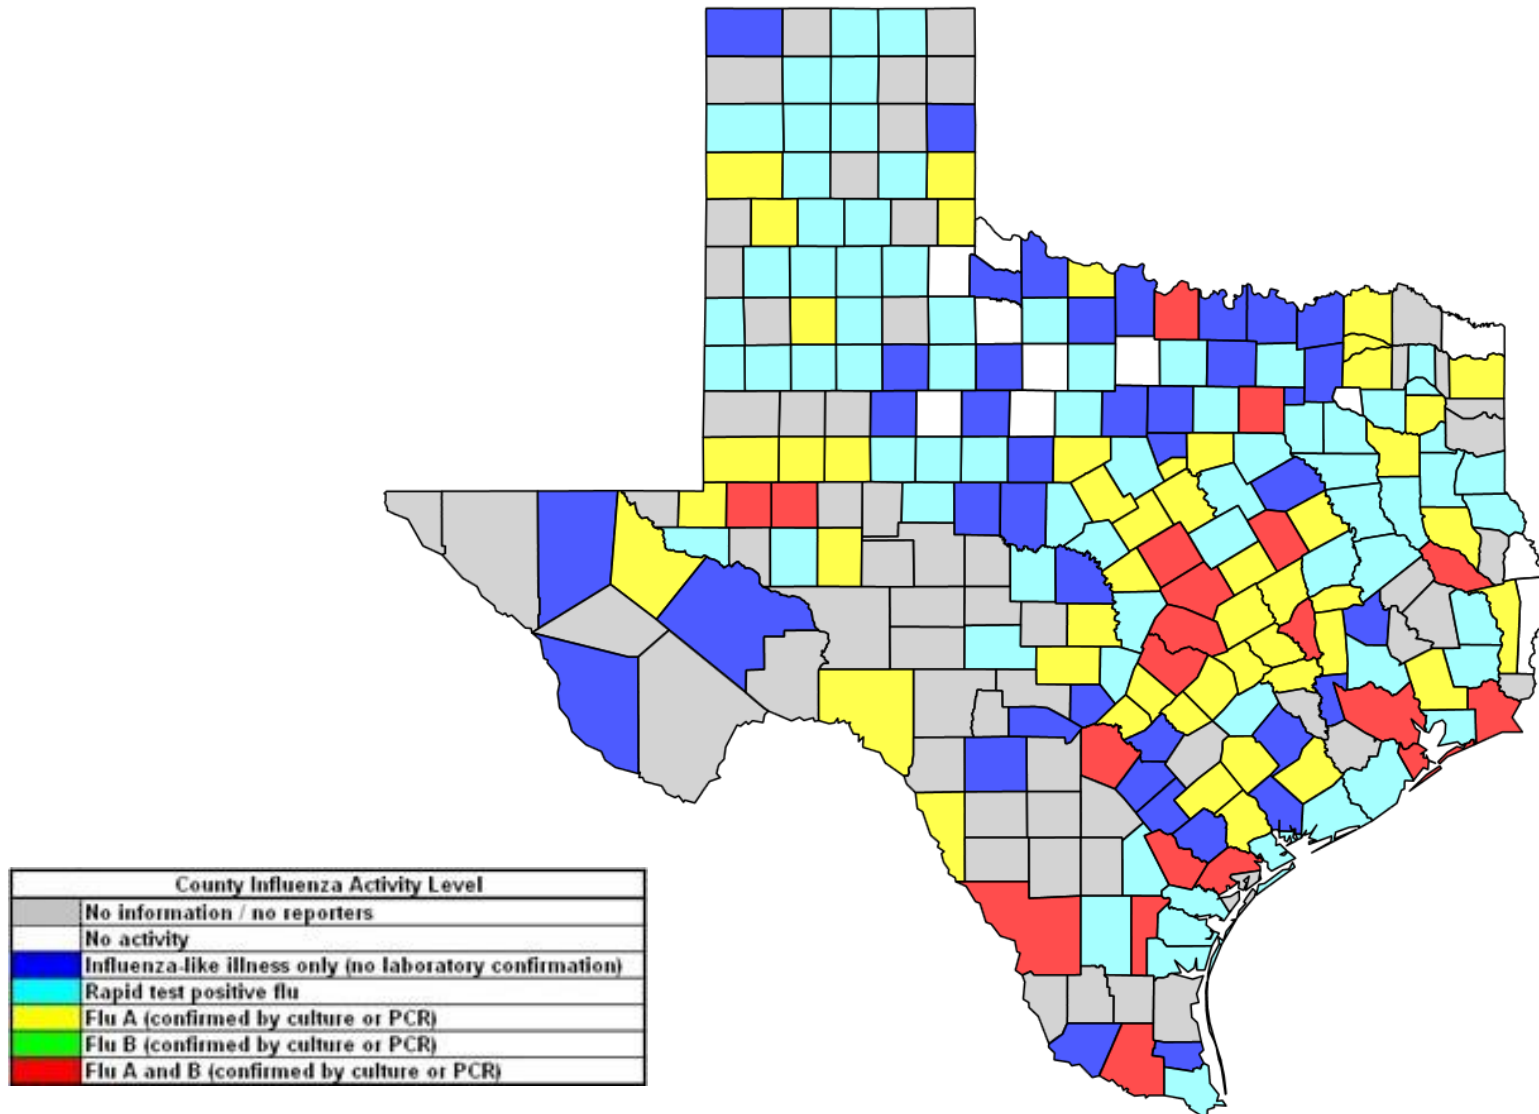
County Influenza Activity Level

| | |
|---|---|
| | No information / no reporters |
| | No activity |
| | Influenza-like illness only (no laboratory confirmation) |
| | Rapid test positive flu |
| | Flu A (confirmed by culture or PCR) |
| | Flu B (confirmed by culture or PCR) |
| | Flu A and B (confirmed by culture or PCR) |